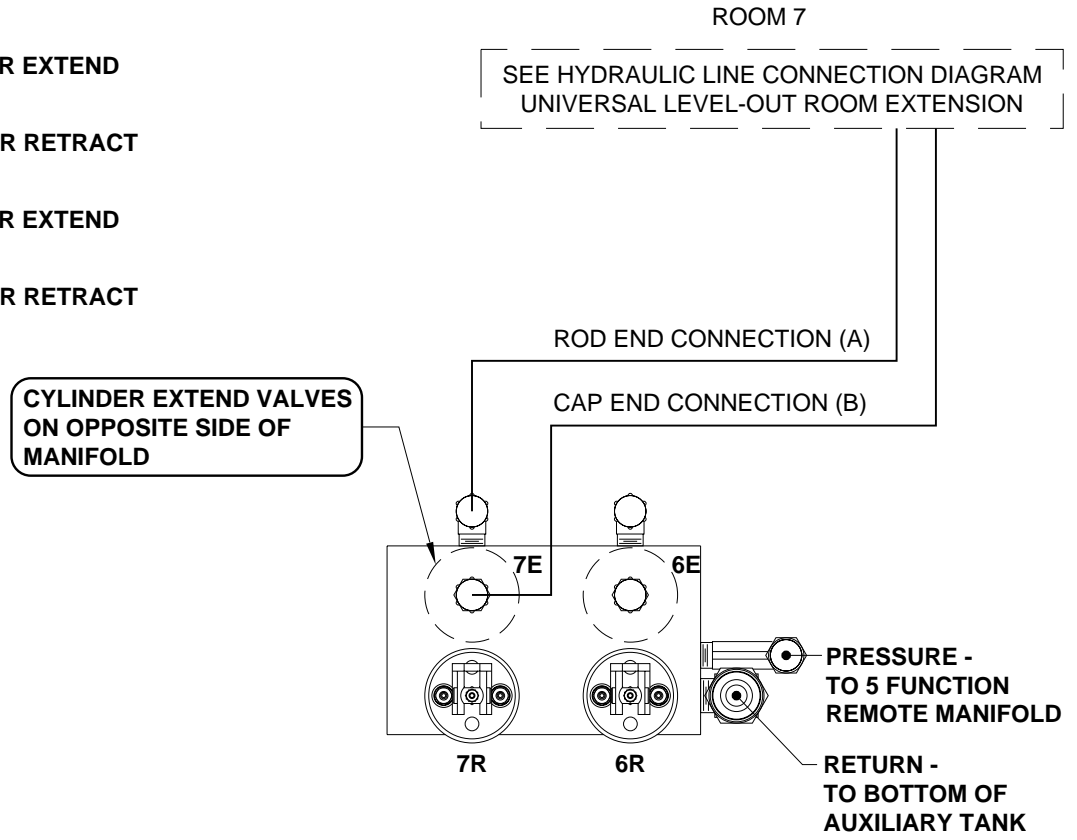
R EXTEND

R RETRACT

R EXTEND

R RETRACT

ROOM 7

SEE HYDRAULIC LINE CONNECTION DIAGRAM UNIVERSAL LEVEL-OUT ROOM EXTENSION

ROD END CONNECTION (A)

CAP END CONNECTION (B)

CYLINDER EXTEND VALVES ON OPPOSITE SIDE OF MANIFOLD

7E

6E

7R

6R

PRESSURE - TO 5 FUNCTION REMOTE MANIFOLD

RETURN - TO BOTTOM OF AUXILIARY TANK